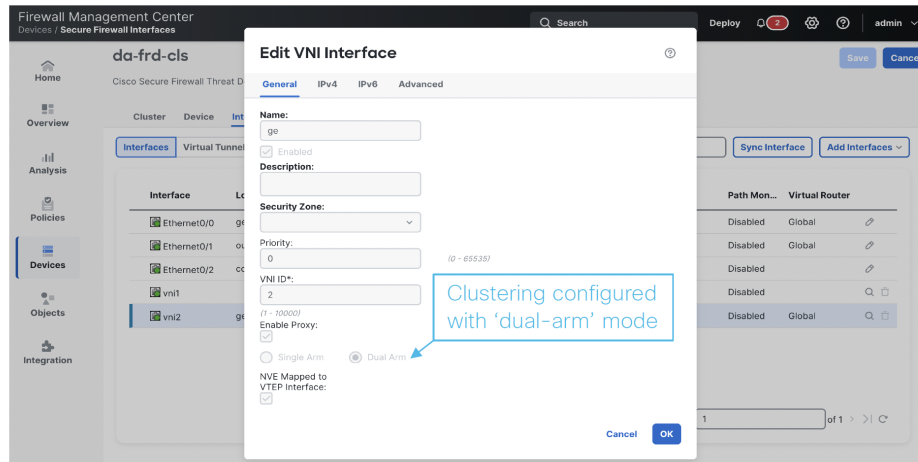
Firewall Management Center
Devices / Secure Firewall Interfaces

Search

Deploy

2

admin

Home

Overview

Analysis

Policies

Devices

Objects

Integration

da-frd-cls

Cisco Secure Firewall Threat D

Cluster

Device

Int

Interfaces

Virtual Tunnel

Interface

Lo

Ethernet0/0

ge

Ethernet0/1

ou

Ethernet0/2

co

vni1

vni2

ge

Save

Cance

Sync Interface

Add Interfaces

Path Mon...

Virtual Router

Disabled

Global

Disabled

Global

Disabled

Disabled

Disabled

Global

1

of 1

Edit VNI Interface

General

IPv4

IPv6

Advanced

Name:

ge

Enabled

Description:

Security Zone:

Priority:

0

(0 - 65535)

VNI ID*:

2

(1 - 10000)

Enable Proxy:

Single Arm

Dual Arm

NVE Mapped to VTEP Interface:

Clustering configured with ‘dual-arm’ mode

Cancel

OK